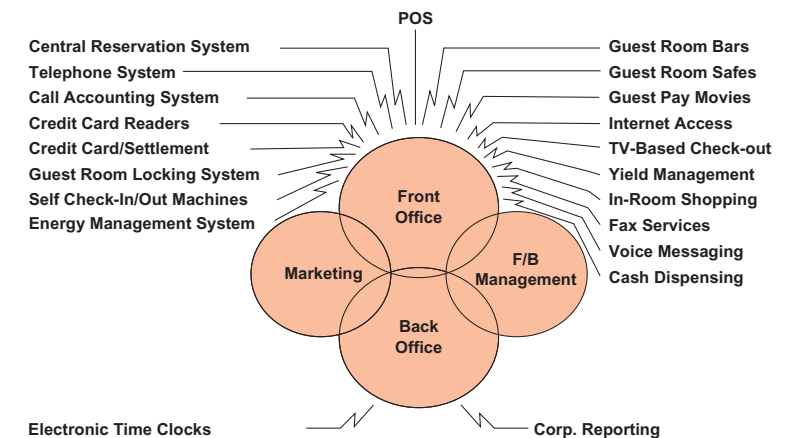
POS

Central Reservation System
Telephone System
Call Accounting System
Credit Card Readers
Credit Card/Settlement
Guest Room Locking System
Self Check-In/Out Machines
Energy Management System

Guest Room Bars
Guest Room Safes
Guest Pay Movies
Internet Access
TV-Based Check-out
Yield Management
In-Room Shopping
Fax Services
Voice Messaging
Cash Dispensing

Front Office
Marketing
F/B Management
Back Office

Electronic Time Clocks
Corp. Reporting